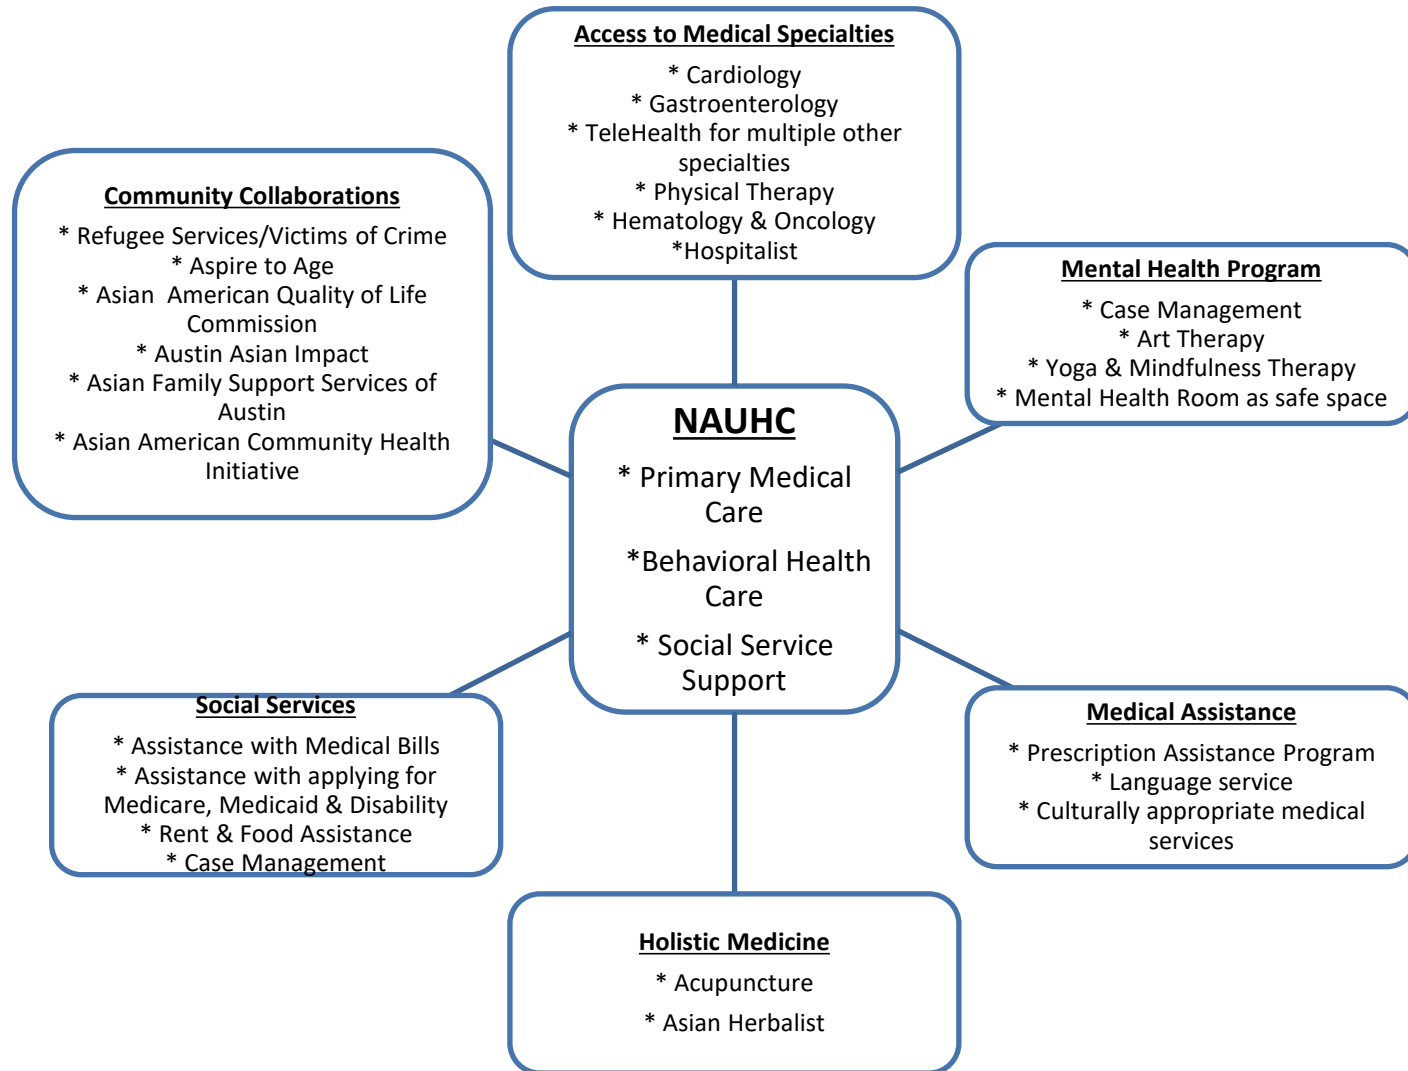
Access to Medical Specialties
* Cardiology
* Gastroenterology
* TeleHealth for multiple other specialties
* Physical Therapy
* Hematology & Oncology
*Hospitalist

Community Collaborations
* Refugee Services/Victims of Crime
* Aspire to Age
* Asian American Quality of Life Commission
* Austin Asian Impact
* Asian Family Support Services of Austin
* Asian American Community Health Initiative

Mental Health Program
* Case Management
* Art Therapy
* Yoga & Mindfulness Therapy
* Mental Health Room as safe space

NAUHC
* Primary Medical Care
*Behavioral Health Care
* Social Service Support

Social Services
* Assistance with Medical Bills
* Assistance with applying for Medicare, Medicaid & Disability
* Rent & Food Assistance
* Case Management

Medical Assistance
* Prescription Assistance Program
* Language service
* Culturally appropriate medical services

Holistic Medicine
* Acupuncture
* Asian Herbalist